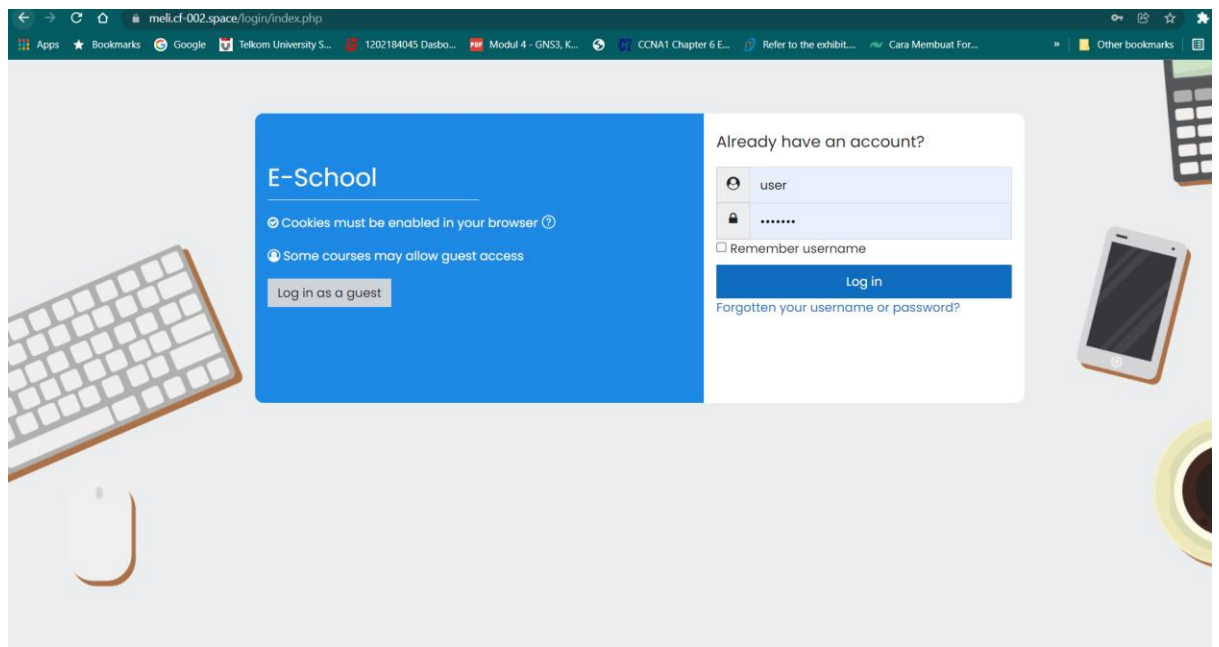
meli.cf-002.space/login/index.php

Apps Bookmarks Google Telkom University S... 1202184045 Dasbo... Modul 4 - GNS3, K... CCNA1 Chapter 6 E... Refer to the exhibit... Cara Membuat For... » Other bookmarks

E-School

Cookies must be enabled in your browser

Some courses may allow guest access

Log in as a guest

Already have an account?

user

•••••••

Remember username

Log in

Forgotten your username or password?